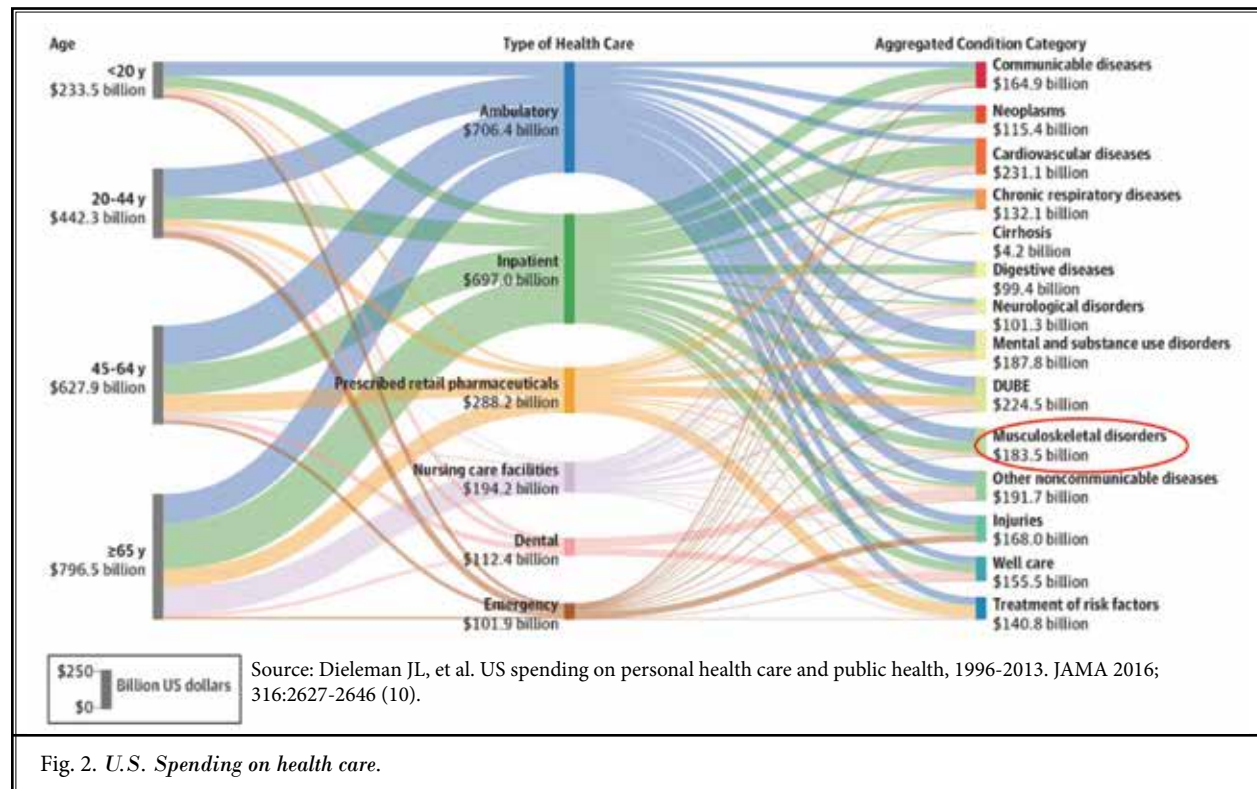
Age

<20 y
$233.5 billion

20-44 y
$442.3 billion

45-64 y
$627.9 billion

≥65 y
$796.5 billion

Type of Health Care

Ambulatory
$706.4 billion

Inpatient
$697.0 billion

Prescribed retail pharmaceuticals
$288.2 billion

Nursing care facilities
$194.2 billion

Dental
$112.4 billion

Emergency
$101.9 billion

Aggregated Condition Category

Communicable diseases
$164.9 billion

Neoplasms
$115.4 billion

Cardiovascular diseases
$231.1 billion

Chronic respiratory diseases
$132.1 billion

Cirrhosis
$4.2 billion

Digestive diseases
$99.4 billion

Neurological disorders
$101.3 billion

Mental and substance use disorders
$187.8 billion

DUBE
$224.5 billion

Musculoskeletal disorders
$183.5 billion

Other noncommunicable diseases
$191.7 billion

Injuries
$168.0 billion

Well care
$155.5 billion

Treatment of risk factors
$140.8 billion

$250
$0
Billion US dollars

Source: Dieleman JL, et al. US spending on personal health care and public health, 1996-2013. JAMA 2016; 316:2627-2646 (10).

Fig. 2. *U.S. Spending on health care.*